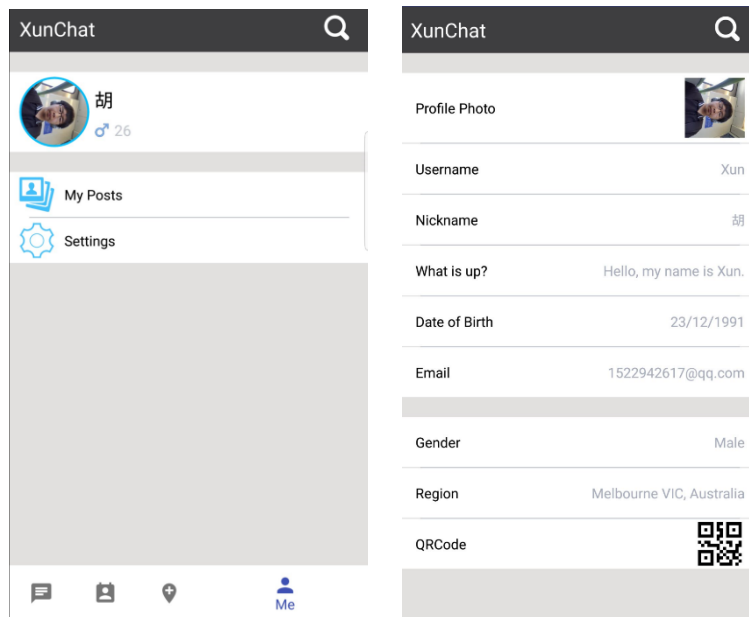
XunChat

胡
♂ 26

My Posts

Settings

Me

XunChat

Profile Photo

Username Xun

Nickname 胡

What is up? Hello, my name is Xun.

Date of Birth 23/12/1991

Email 1522942617@qq.com

Gender Male

Region Melbourne VIC, Australia

QRCode